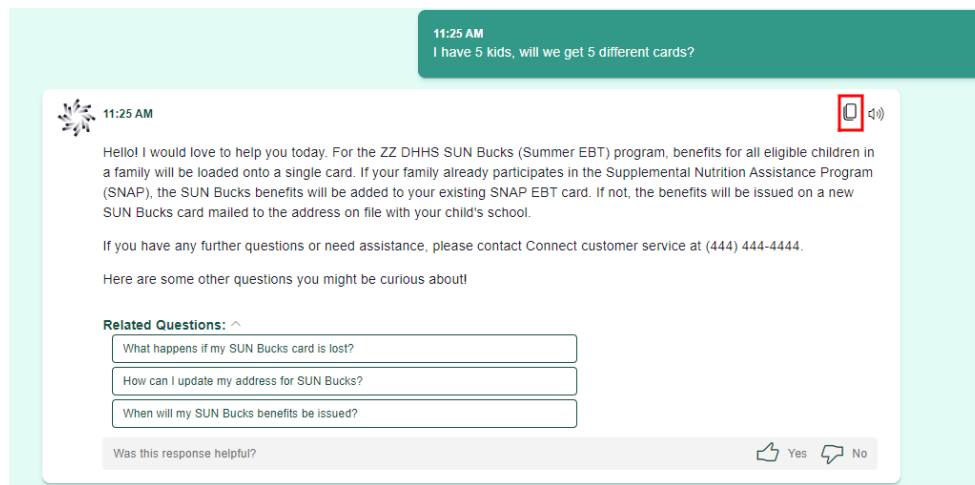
11:25 AM
I have 5 kids, will we get 5 different cards?

11:25 AM

Hello! I would love to help you today. For the ZZ DHHS SUN Bucks (Summer EBT) program, benefits for all eligible children in a family will be loaded onto a single card. If your family already participates in the Supplemental Nutrition Assistance Program (SNAP), the SUN Bucks benefits will be added to your existing SNAP EBT card. If not, the benefits will be issued on a new SUN Bucks card mailed to the address on file with your child's school.

If you have any further questions or need assistance, please contact Connect customer service at (444) 444-4444.

Here are some other questions you might be curious about!

Related Questions:

What happens if my SUN Bucks card is lost?

How can I update my address for SUN Bucks?

When will my SUN Bucks benefits be issued?

Was this response helpful?

Yes

No